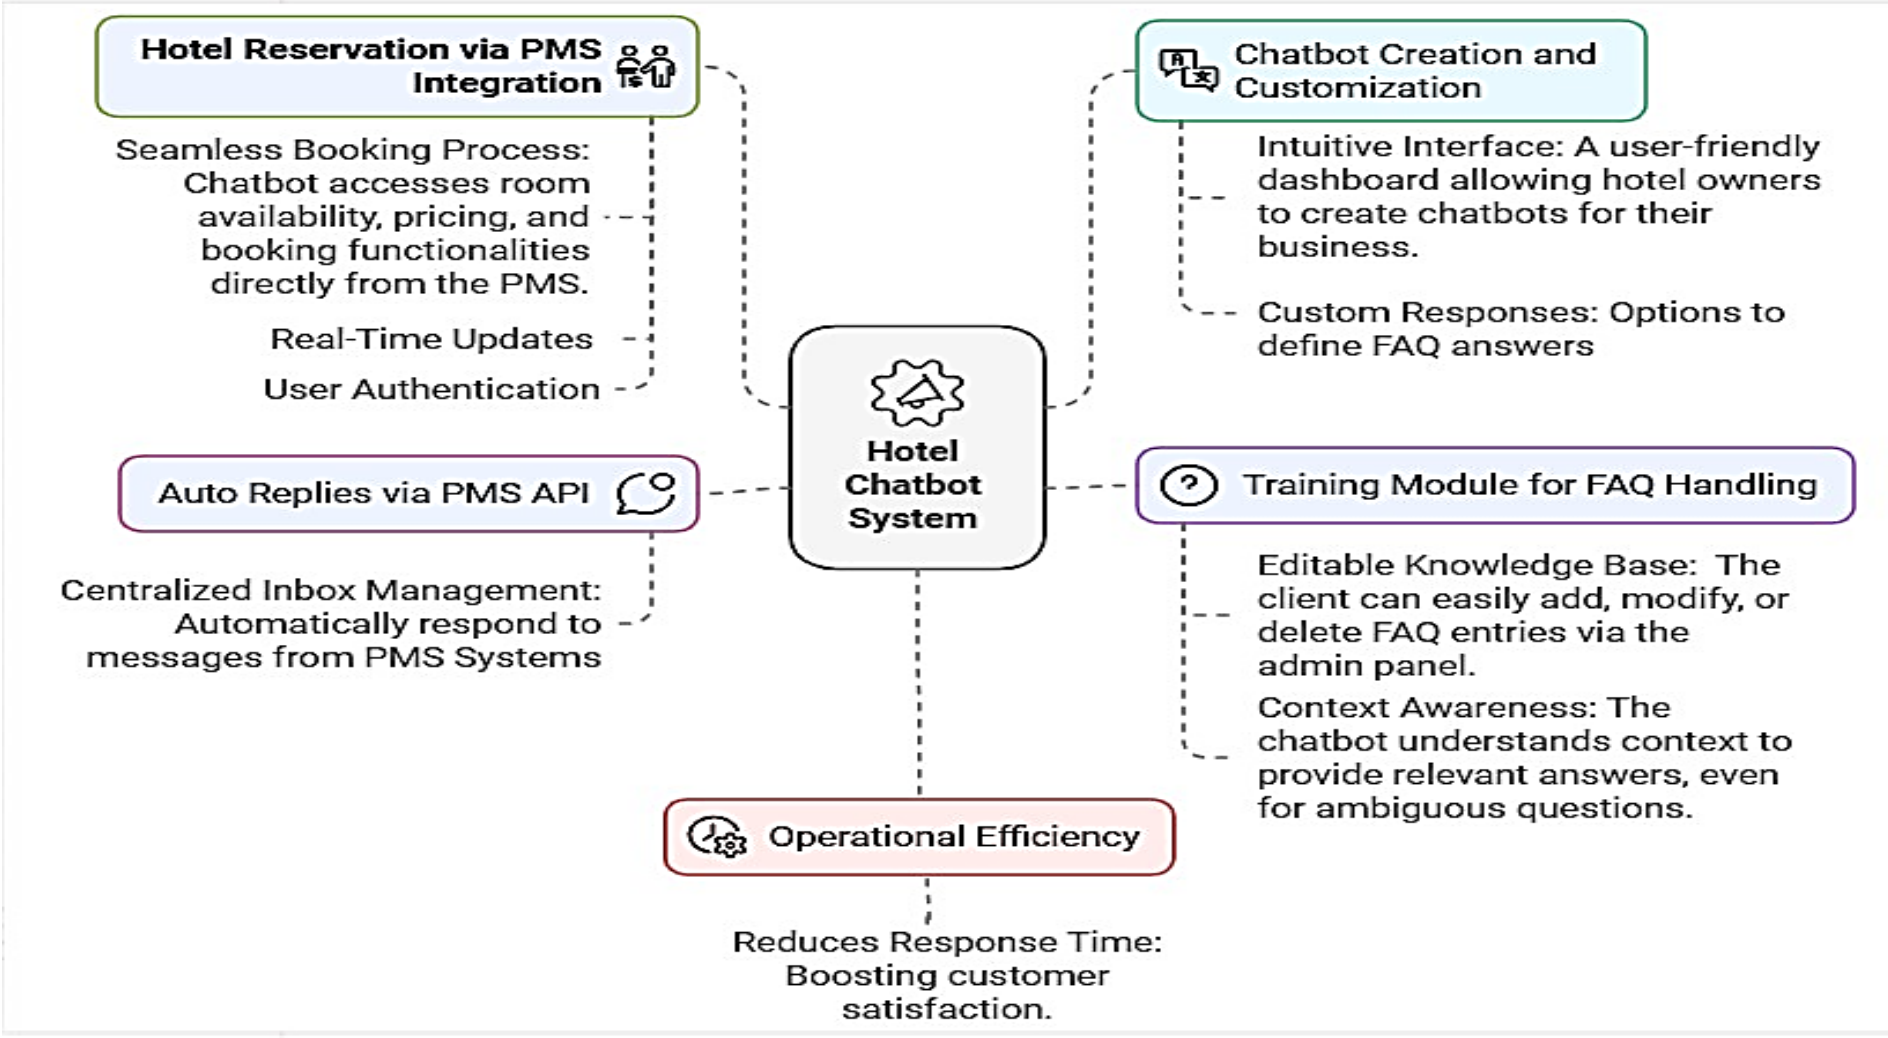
Hotel Reservation via PMS Integration

Seamless Booking Process: Chatbot accesses room availability, pricing, and booking functionalities directly from the PMS.

Real-Time Updates

User Authentication

Chatbot Creation and Customization

Intuitive Interface: A user-friendly dashboard allowing hotel owners to create chatbots for their business.

Custom Responses: Options to define FAQ answers

Hotel Chatbot System

Auto Replies via PMS API

Centralized Inbox Management: Automatically respond to messages from PMS Systems

Training Module for FAQ Handling

Editable Knowledge Base: The client can easily add, modify, or delete FAQ entries via the admin panel.

Context Awareness: The chatbot understands context to provide relevant answers, even for ambiguous questions.

Operational Efficiency

Reduces Response Time: Boosting customer satisfaction.